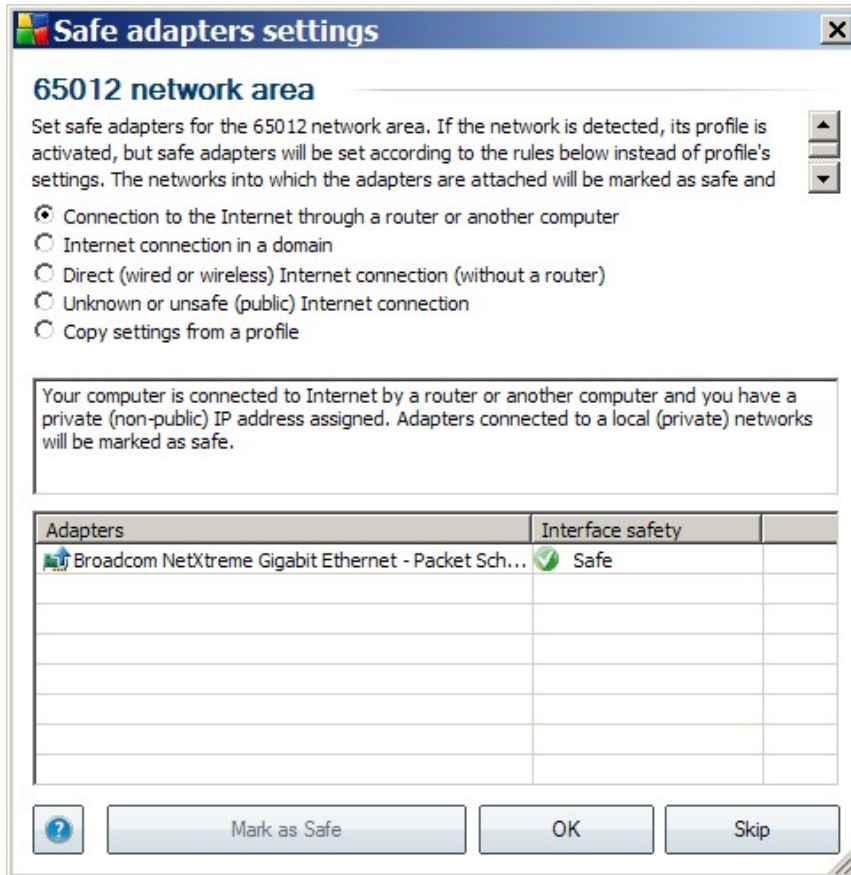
Safe adapters settings

65012 network area

Set safe adapters for the 65012 network area. If the network is detected, its profile is activated, but safe adapters will be set according to the rules below instead of profile's settings. The networks into which the adapters are attached will be marked as safe and

Connection to the Internet through a router or another computer
Internet connection in a domain
Direct (wired or wireless) Internet connection (without a router)
Unknown or unsafe (public) Internet connection
Copy settings from a profile

Your computer is connected to Internet by a router or another computer and you have a private (non-public) IP address assigned. Adapters connected to a local (private) networks will be marked as safe.

| Adapters | Interface safety | |
|---|---|---|
| Broadcom NetXtreme Gigabit Ethernet - Packet Sch... | Safe | |

Mark as Safe
OK
Skip